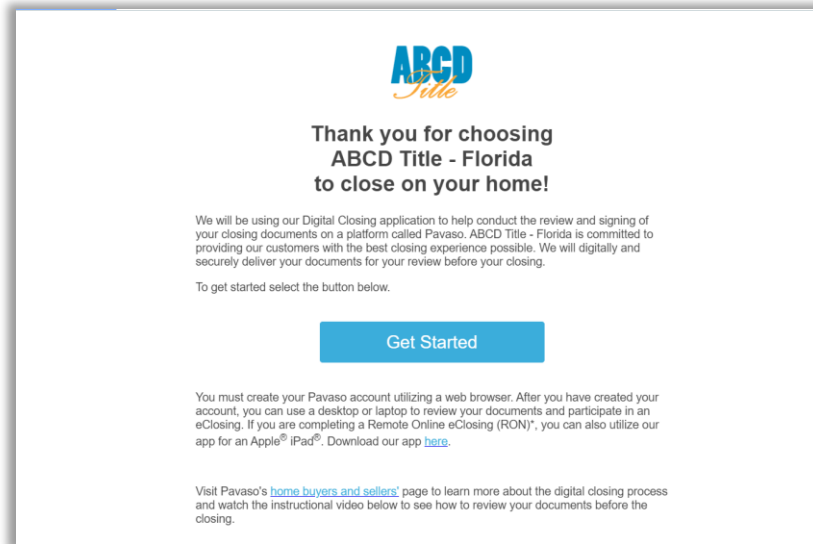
ABCD Title

Thank you for choosing ABCD Title - Florida to close on your home!

We will be using our Digital Closing application to help conduct the review and signing of your closing documents on a platform called Pavaso. ABCD Title - Florida is committed to providing our customers with the best closing experience possible. We will digitally and securely deliver your documents for your review before your closing.

To get started select the button below.

Get Started

You must create your Pavaso account utilizing a web browser. After you have created your account, you can use a desktop or laptop to review your documents and participate in an eClosing. If you are completing a Remote Online eClosing (RON)*, you can also utilize our app for an Apple® iPad®. Download our app here.

Visit Pavaso's home buyers and sellers' page to learn more about the digital closing process and watch the instructional video below to see how to review your documents before the closing.